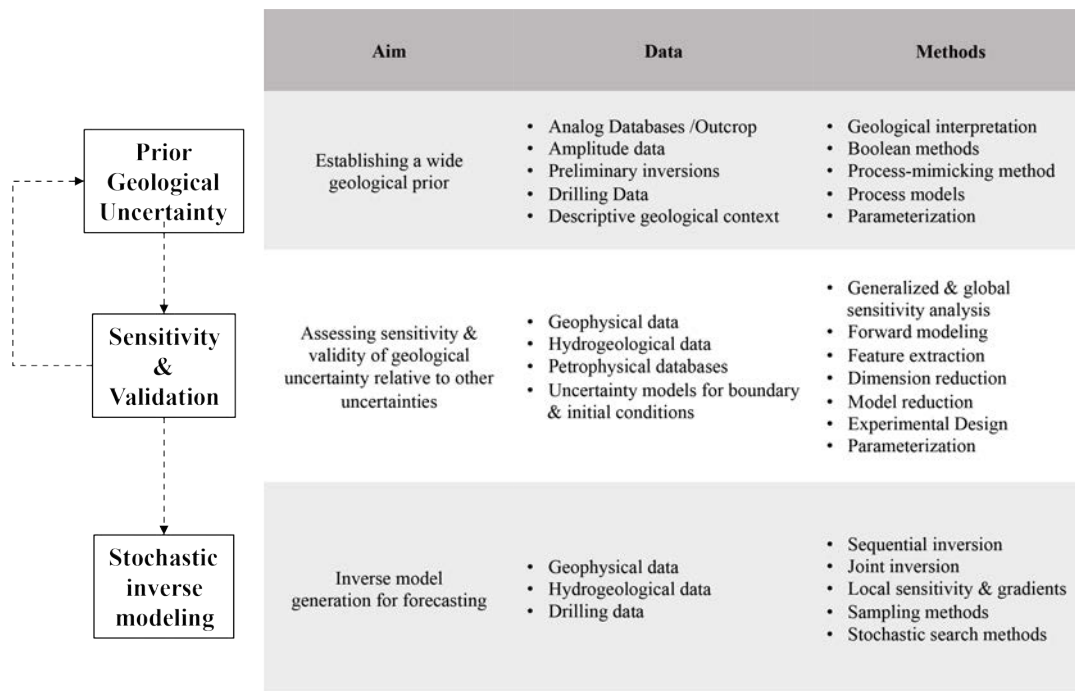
| | Aim | Data | Methods |
|---|---|---|---|
| Prior Geological Uncertainty | Establishing a wide geological prior | • Analog Databases /Outcrop<br>• Amplitude data<br>• Preliminary inversions<br>• Drilling Data<br>• Descriptive geological context | • Geological interpretation<br>• Boolean methods<br>• Process-mimicking method<br>• Process models<br>• Parameterization |
| Sensitivity & Validation | Assessing sensitivity & validity of geological uncertainty relative to other uncertainties | • Geophysical data<br>• Hydrogeological data<br>• Petrophysical databases<br>• Uncertainty models for boundary & initial conditions | • Generalized & global sensitivity analysis<br>• Forward modeling<br>• Feature extraction<br>• Dimension reduction<br>• Model reduction<br>• Experimental Design<br>• Parameterization |
| Stochastic inverse modeling | Inverse model generation for forecasting | • Geophysical data<br>• Hydrogeological data<br>• Drilling data | • Sequential inversion<br>• Joint inversion<br>• Local sensitivity & gradients<br>• Sampling methods<br>• Stochastic search methods |